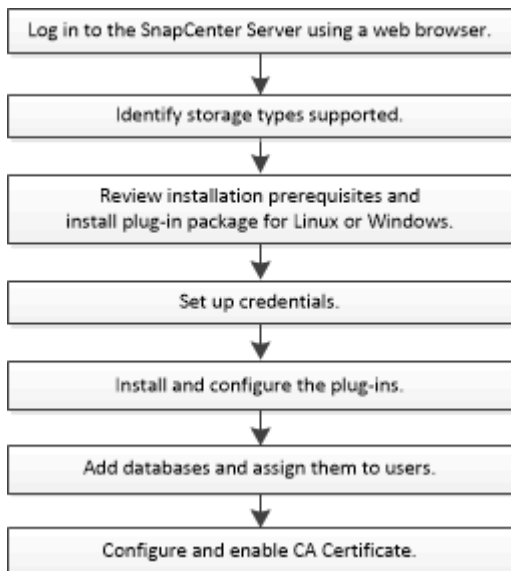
Log in to the SnapCenter Server using a web browser.

Identify storage types supported.

Review installation prerequisites and install plug-in package for Linux or Windows.

Set up credentials.

Install and configure the plug-ins.

Add databases and assign them to users.

Configure and enable CA Certificate.